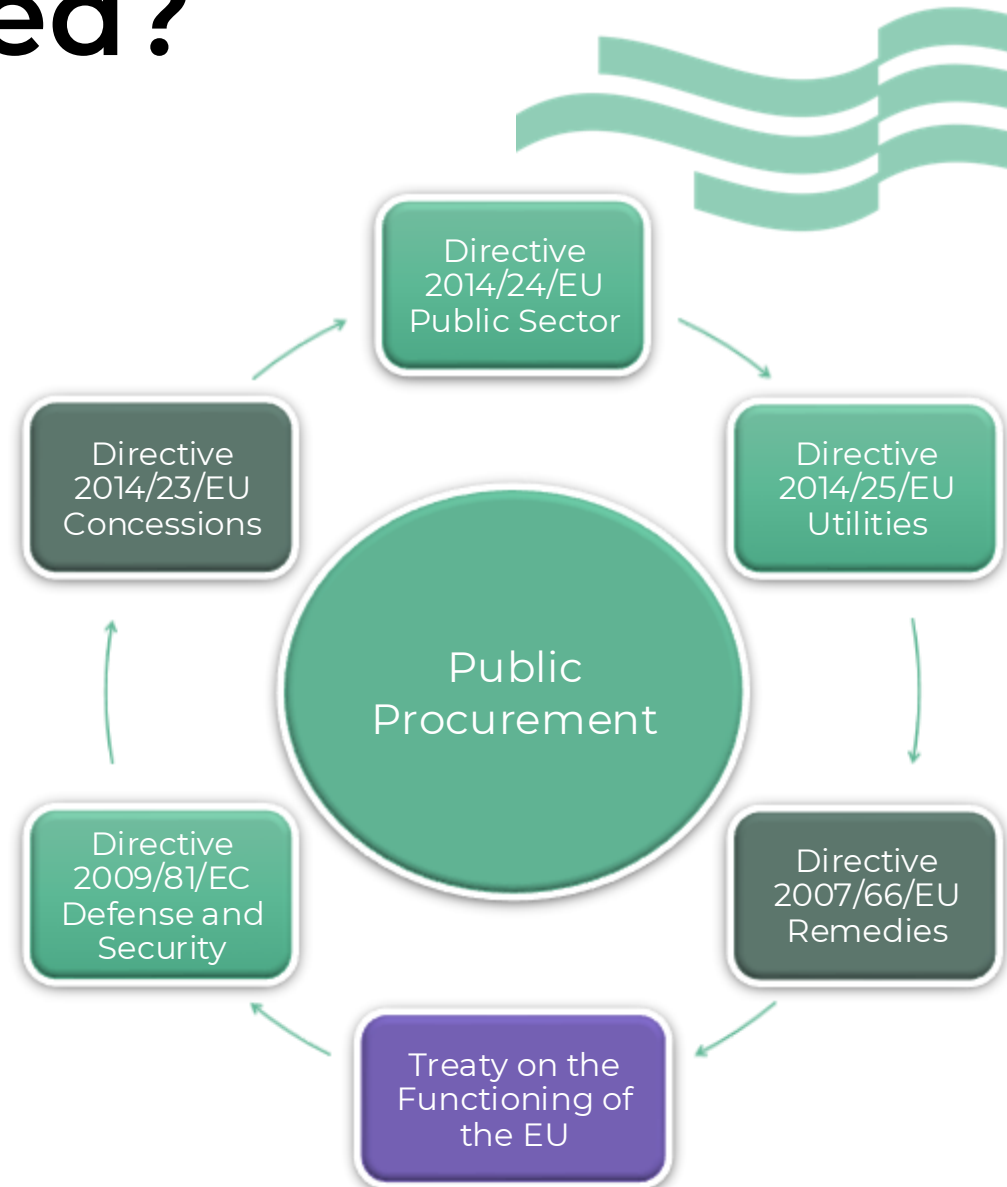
ed?

Directive 2014/24/EU Public Sector

Directive 2014/25/EU Utilities

Directive 2007/66/EU Remedies

Treaty on the Functioning of the EU

Directive 2009/81/EC Defense and Security

Directive 2014/23/EU Concessions

Public Procurement